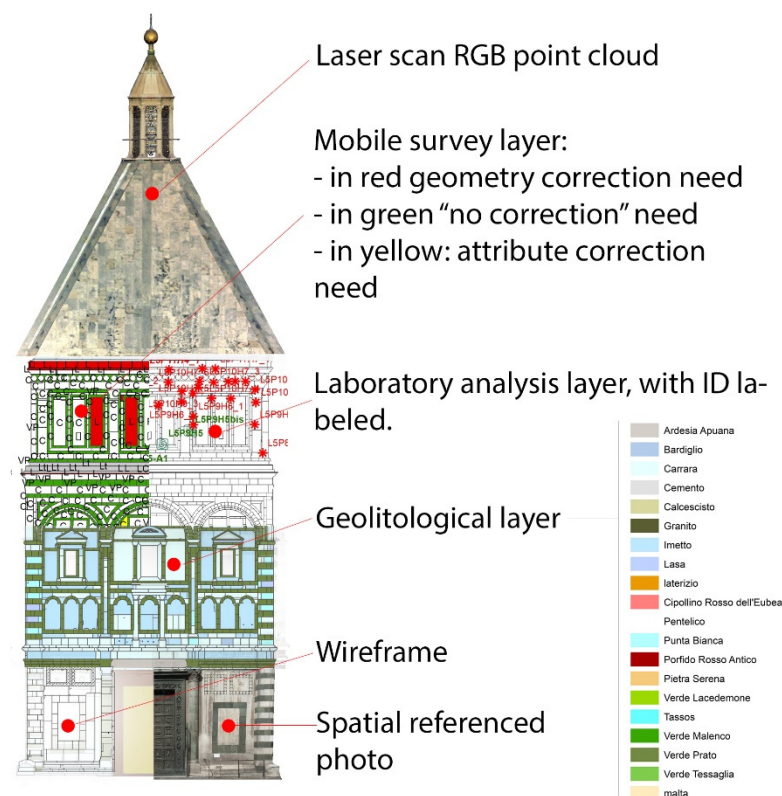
Laser scan RGB point cloud

Mobile survey layer:
- in red geometry correction need
- in green "no correction" need
- in yellow: attribute correction need

Laboratory analysis layer, with ID labeled.

Geolitological layer

Wireframe

Spatial referenced photo

LSP10 LSP10 LSP10 LSP9H LSP9H6 LSP9H5_1 LSP9H5bis LSP9H5 LSP8 A1

Ardesia Apuana
Bardiglio
Carrara
Cemento
Calcescisto
Granito
Imetto
Lasa
laterizio
Cipollino Rosso dell'Eubea
Pentelico
Punta Bianca
Porfido Rosso Antico
Pietra Serena
Verde Lacedemone
Tassos
Verde Malenco
Verde Prato
Verde Tessaglia
malta